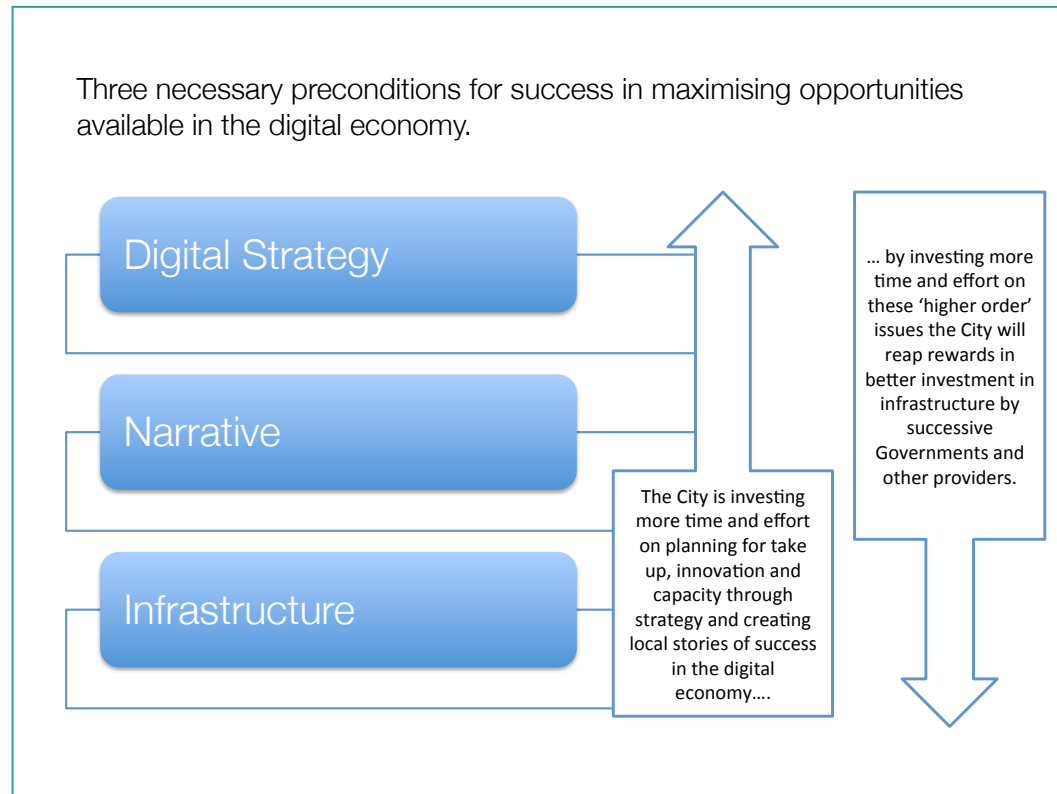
Three necessary preconditions for success in maximising opportunities available in the digital economy.

Digital Strategy

Narrative

Infrastructure

The City is investing more time and effort on planning for take up, innovation and capacity through strategy and creating local stories of success in the digital economy….

… by investing more time and effort on these 'higher order' issues the City will reap rewards in better investment in infrastructure by successive Governments and other providers.